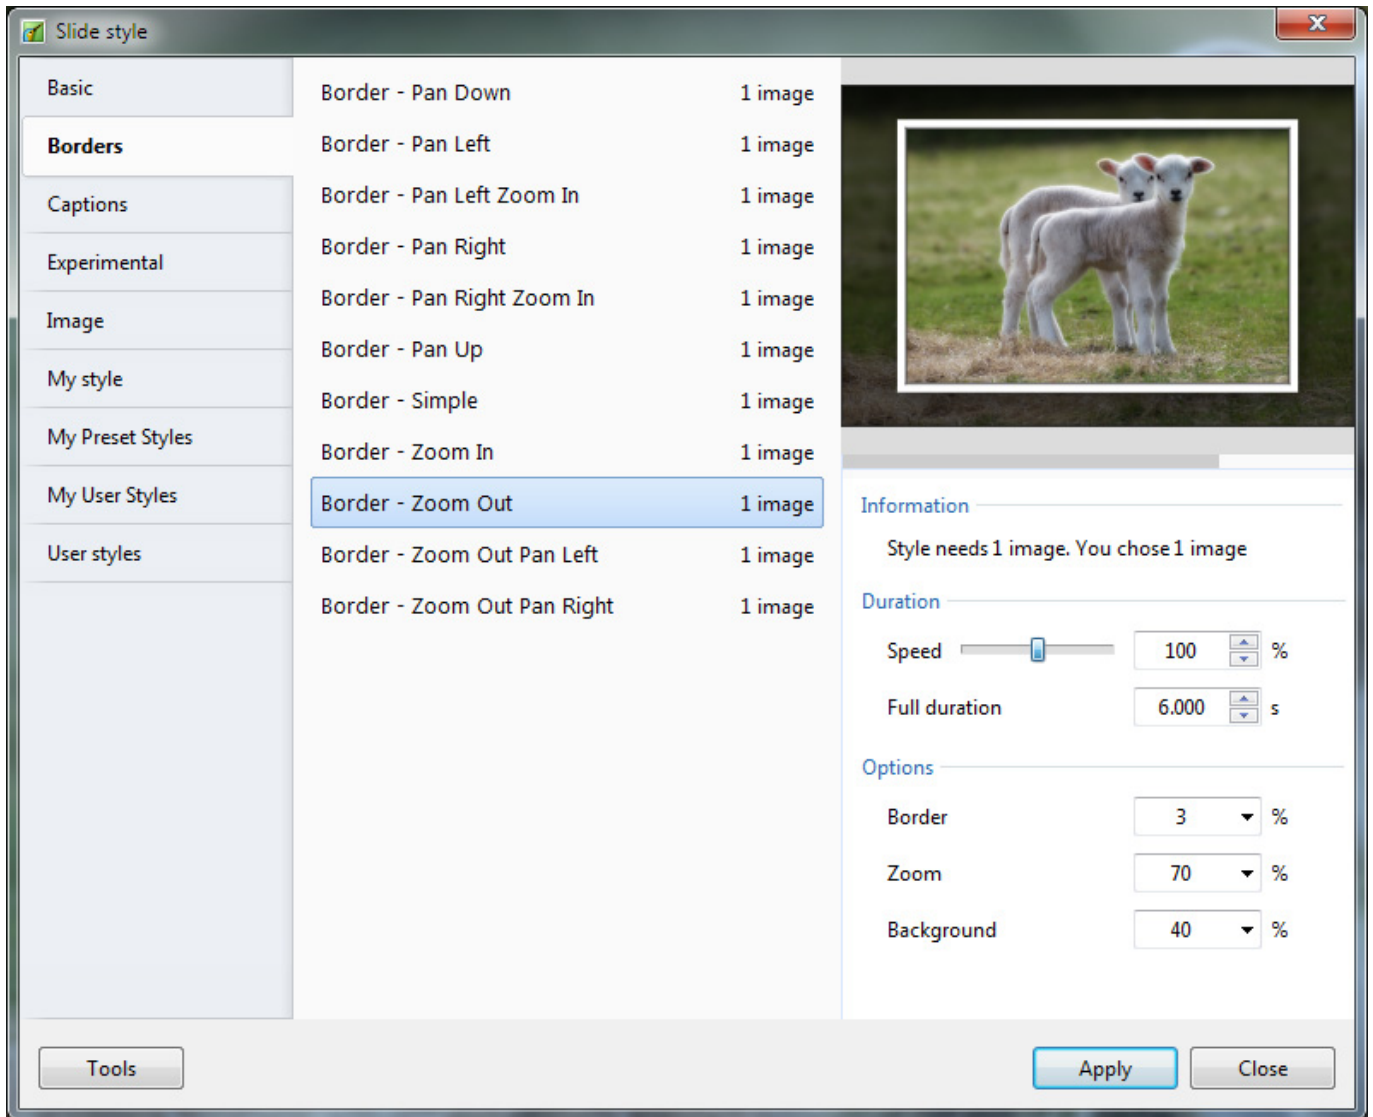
Slide style

Basic
Borders
Captions
Experimental
Image
My style
My Preset Styles
My User Styles
User styles

| | |
|---|---|
| Border - Pan Down | 1 image |
| Border - Pan Left | 1 image |
| Border - Pan Left Zoom In | 1 image |
| Border - Pan Right | 1 image |
| Border - Pan Right Zoom In | 1 image |
| Border - Pan Up | 1 image |
| Border - Simple | 1 image |
| Border - Zoom In | 1 image |
| Border - Zoom Out | 1 image |
| Border - Zoom Out Pan Left | 1 image |
| Border - Zoom Out Pan Right | 1 image |

Information
Style needs 1 image. You chose 1 image

Duration
Speed 100 %
Full duration 6.000 s

Options
Border 3 %
Zoom 70 %
Background 40 %

Tools
Apply
Close